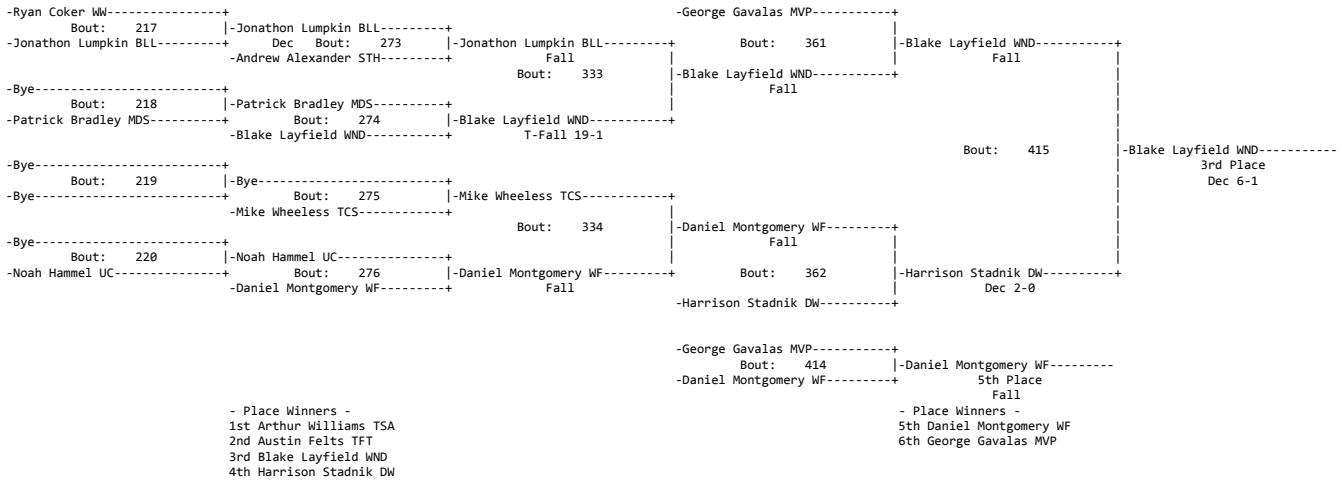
-Ryan Coker WW----------------+
Bout: 217
-Jonathon Lumpkin BLL---------+

|-Jonathon Lumpkin BLL---------+
Dec Bout: 273
-Andrew Alexander STH---------+

|-Jonathon Lumpkin BLL---------+
Fall
Bout: 333

-Bye--------------------------+
Bout: 218
-Patrick Bradley MDS----------+

|-Patrick Bradley MDS----------+
Bout: 274
-Blake Layfield WND-----------+

|-Blake Layfield WND-----------+
T-Fall 19-1

-Bye--------------------------+
Bout: 219
-Bye--------------------------+

|-Bye--------------------------+
Bout: 275
-Mike Wheeless TCS------------+

|-Mike Wheeless TCS------------+
Bout: 334

-Bye--------------------------+
Bout: 220
-Noah Hammel UC---------------+

|-Noah Hammel UC---------------+
Bout: 276
-Daniel Montgomery WF---------+

|-Daniel Montgomery WF---------+
Fall

-George Gavalas MVP-----------+
Bout: 361
|-Blake Layfield WND-----------+
Fall

|-Blake Layfield WND-----------+
Fall

Bout: 415
|-Blake Layfield WND-----------
3rd Place
Dec 6-1

|-Daniel Montgomery WF---------+
Fall
Bout: 362
|-Harrison Stadnik DW----------+
Dec 2-0
-Harrison Stadnik DW----------+

-George Gavalas MVP-----------+
Bout: 414
-Daniel Montgomery WF---------+
|-Daniel Montgomery WF---------
5th Place
Fall

- Place Winners -
1st Arthur Williams TSA
2nd Austin Felts TFT
3rd Blake Layfield WND
4th Harrison Stadnik DW

- Place Winners -
5th Daniel Montgomery WF
6th George Gavalas MVP